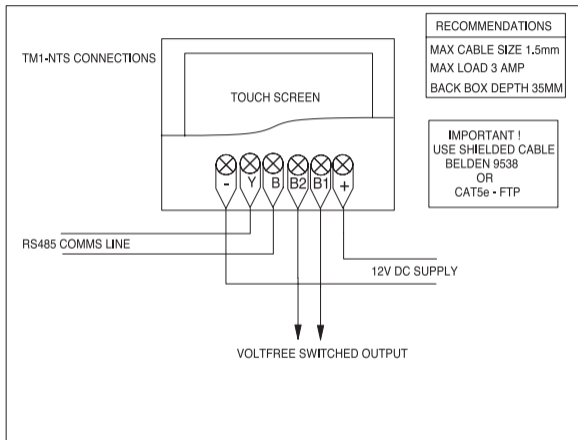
TM1-NTS CONNECTIONS

RECOMMENDATIONS

MAX CABLE SIZE 1.5mm
MAX LOAD 3 AMP
BACK BOX DEPTH 35MM

TOUCH SCREEN

IMPORTANT !
USE SHIELDED CABLE
BELDEN 9538
OR
CAT5e - FTP

- Y B B2 B1 +

RS485 COMMS LINE

12V DC SUPPLY

VOLTFREE SWITCHED OUTPUT